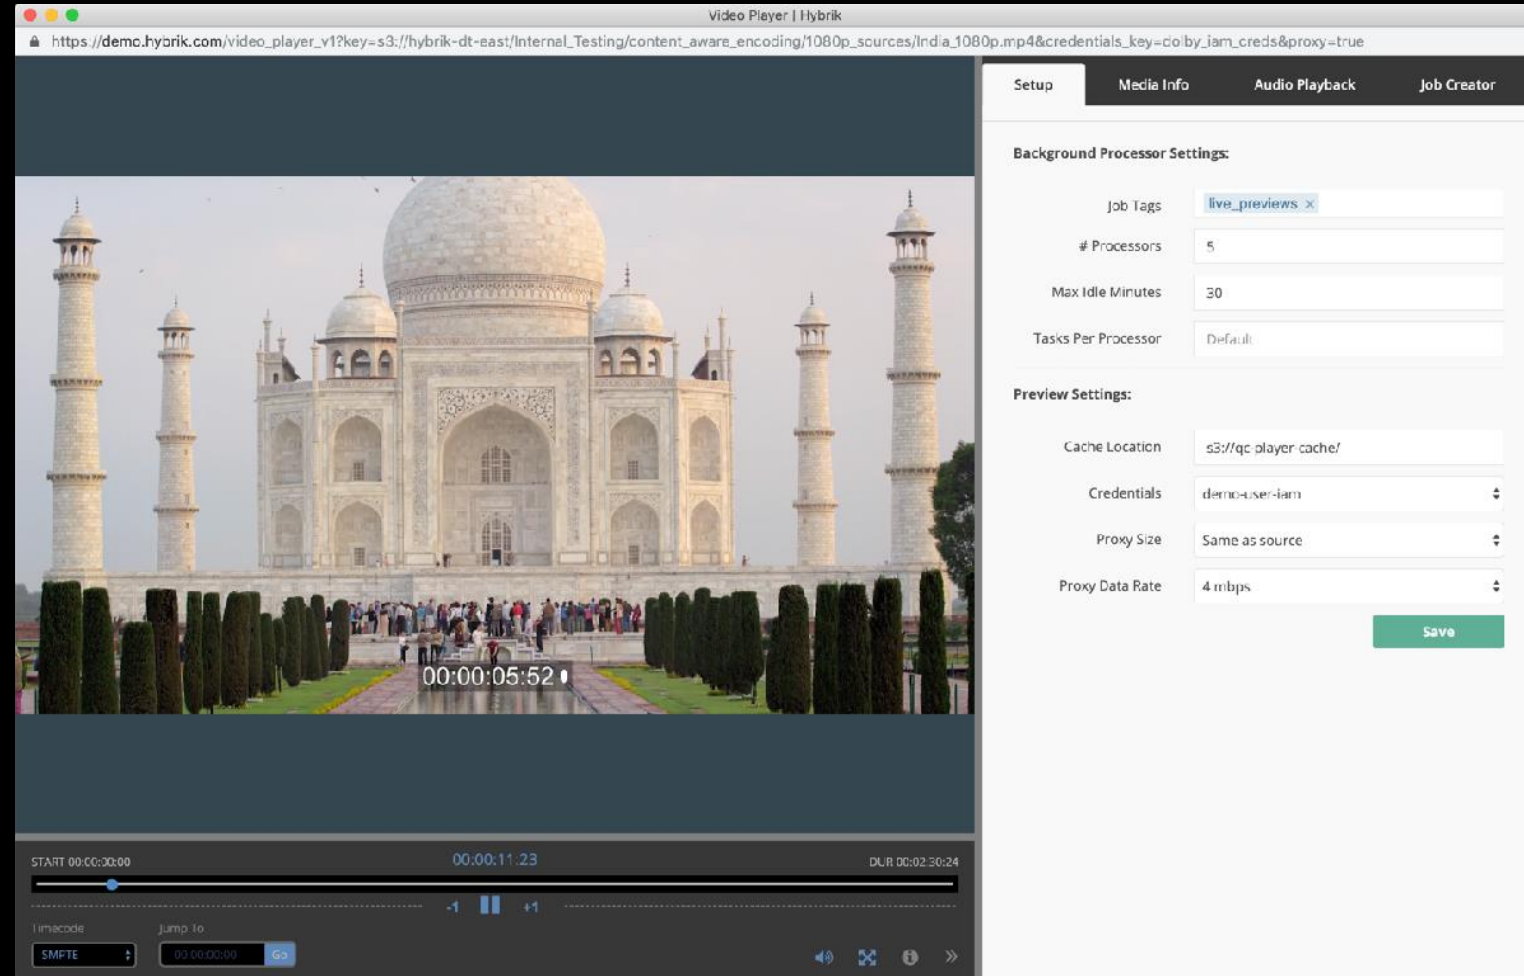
Video Player | Hybrik

https://demo.hybrik.com/video_player_v1?key=s3://hybrik-dt-east/Internal_Testing/content_aware_encoding/1080p_sources/India_1080p.mp4&credentials_key=dolby_iam_creds&proxy=true

00:00:05:52

START 00:00:00:00
00:00:11:23
DUR 00:02:30:24

-1
+1

Timecode
SMPTE
Jump To
00:00:00:00
Go

Setup
Media Info
Audio Playback
Job Creator

Background Processor Settings:

Job Tags
live_previews ×

# Processors
5

Max Idle Minutes
30

Tasks Per Processor
Default

Preview Settings:

Cache Location
s3://qc player cache/

Credentials
demo-user-iam

Proxy Size
Same as source

Proxy Data Rate
4 mbps

Save